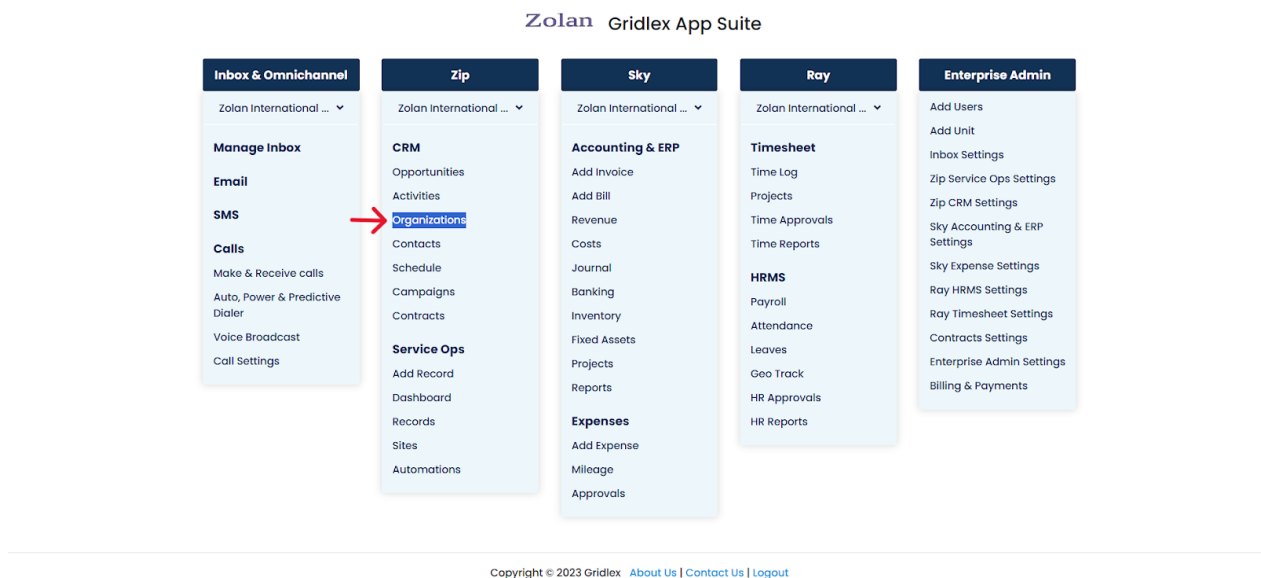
Zolan Gridlex App Suite

Inbox & Omnichannel

Zolan International ...

Manage Inbox

Email

SMS

Calls

Make & Receive calls

Auto, Power & Predictive Dialer

Voice Broadcast

Call Settings

Zip

Zolan International ...

CRM

Opportunities

Activities

Organizations

Contacts

Schedule

Campaigns

Contracts

Service Ops

Add Record

Dashboard

Records

Sites

Automations

Sky

Zolan International ...

Accounting & ERP

Add Invoice

Add Bill

Revenue

Costs

Journal

Banking

Inventory

Fixed Assets

Projects

Reports

Expenses

Add Expense

Mileage

Approvals

Ray

Zolan International ...

Timesheet

Time Log

Projects

Time Approvals

Time Reports

HRMS

Payroll

Attendance

Leaves

Geo Track

HR Approvals

HR Reports

Enterprise Admin

Add Users

Add Unit

Inbox Settings

Zip Service Ops Settings

Zip CRM Settings

Sky Accounting & ERP Settings

Sky Expense Settings

Ray HRMS Settings

Ray Timesheet Settings

Contracts Settings

Enterprise Admin Settings

Billing & Payments

Copyright © 2023 Gridlex About Us | Contact Us | Logout